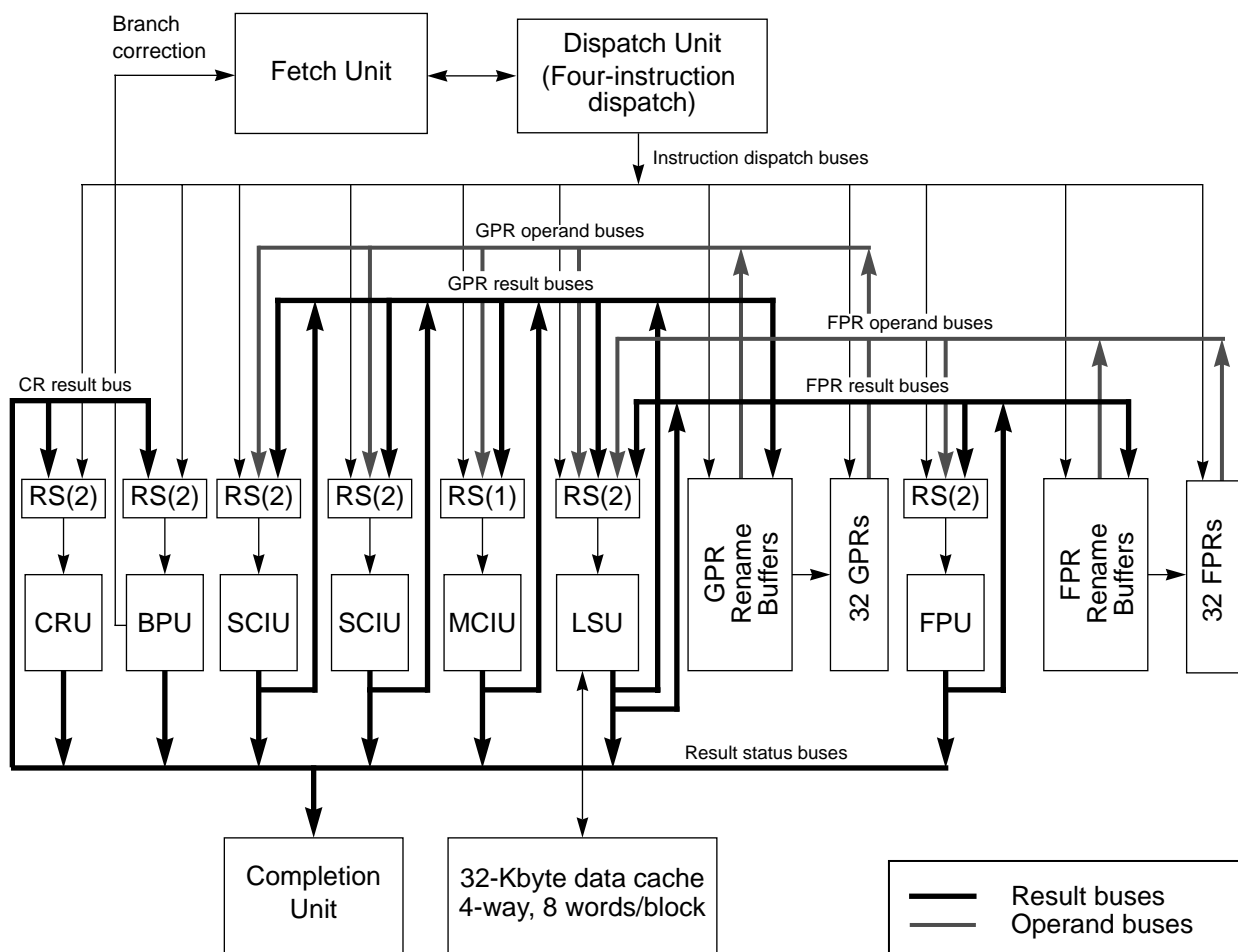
Branch correction

Fetch Unit

Dispatch Unit (Four-instruction dispatch)

Instruction dispatch buses

GPR operand buses

GPR result buses

FPR operand buses

CR result bus

FPR result buses

RS(2)

RS(2)

RS(2)

RS(2)

RS(1)

RS(2)

GPR Rename Buffers

32 GPRs

RS(2)

FPR Rename Buffers

32 FPRs

CRU

BPU

SCIU

SCIU

MCIU

LSU

FPU

Result status buses

Completion Unit

32-Kbyte data cache 4-way, 8 words/block

Result buses
Operand buses